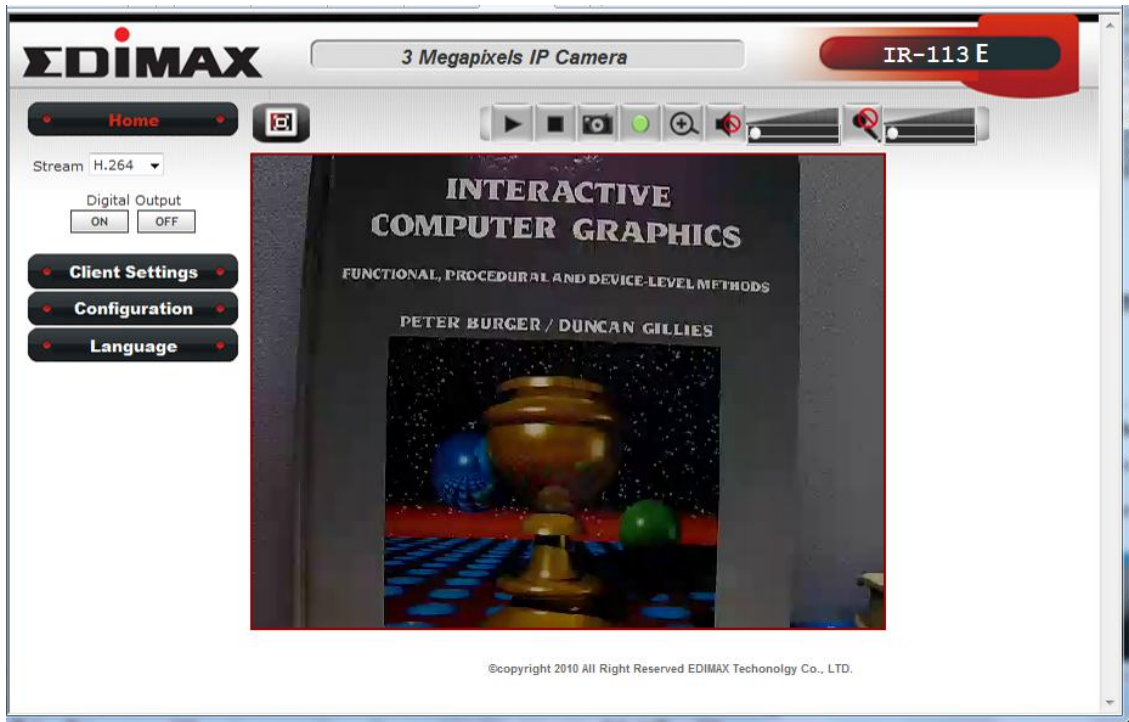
EDIMAX

3 Megapixels IP Camera

IR-113 E

Home

Stream H.264

Digital Output

ON OFF

Client Settings

Configuration

Language

INTERACTIVE COMPUTER GRAPHICS

FUNCTIONAL, PROCEDURAL AND DEVICE-LEVEL METHODS

PETER BURGER / DUNCAN GILLIES

©copyright 2010 All Right Reserved EDIMAX Techonolgy Co., LTD.